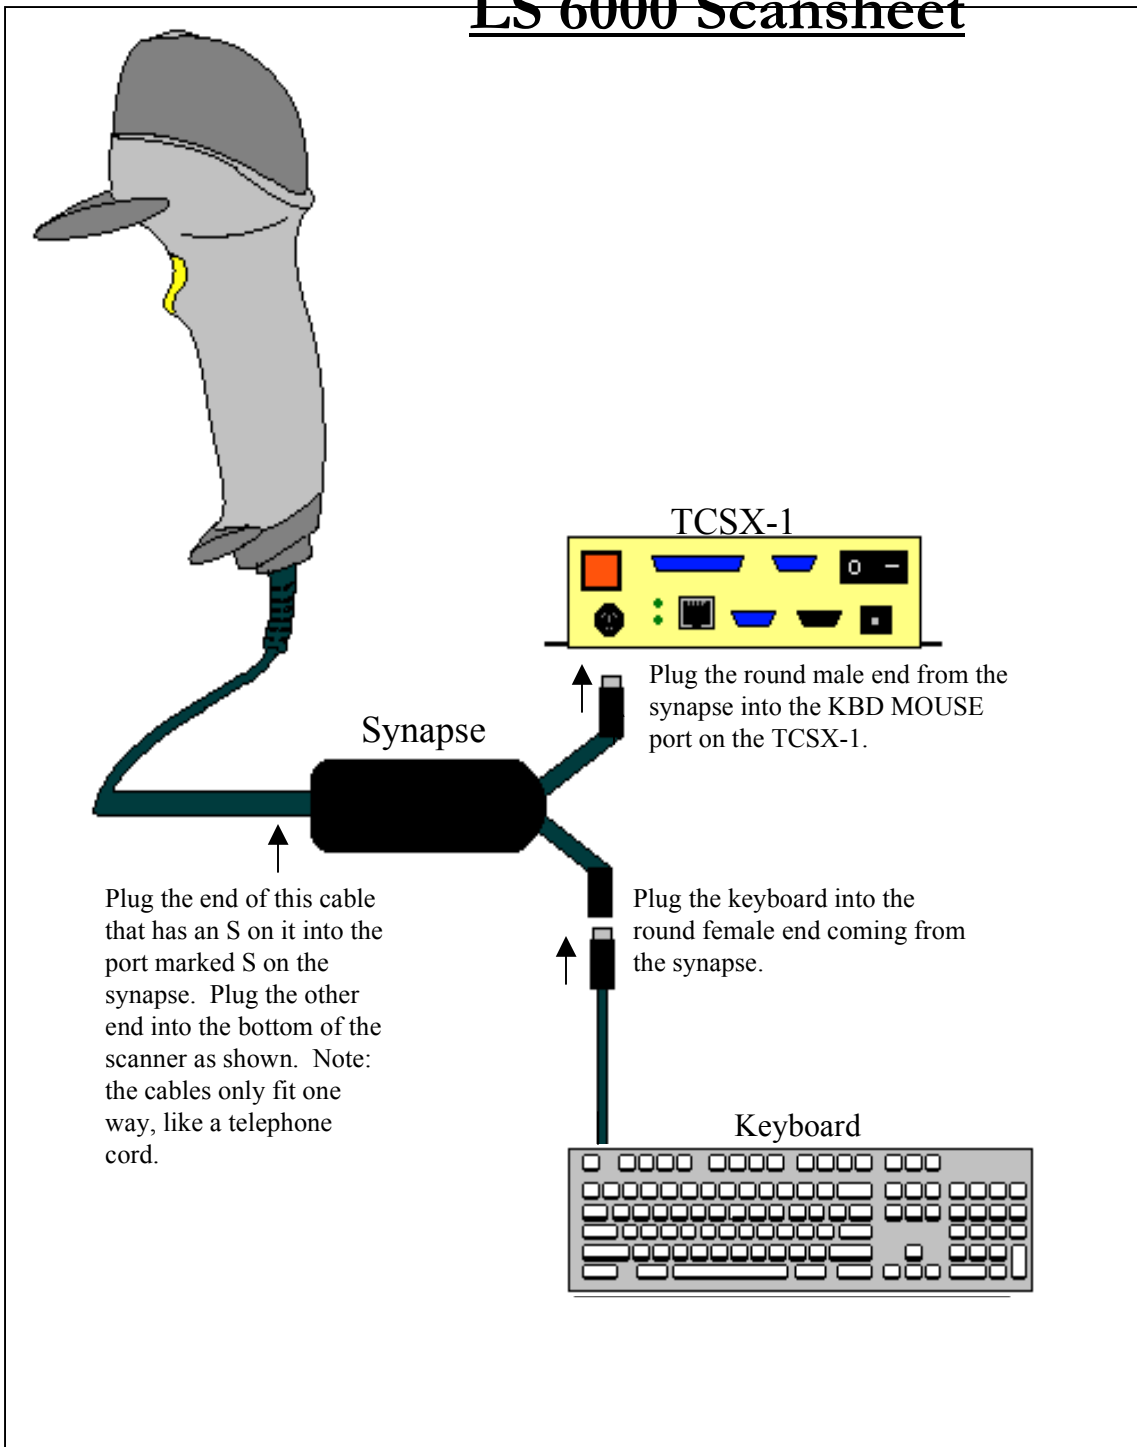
LS 6000 Scansheet

TCSX-1

O —

Plug the round male end from the synapse into the KBD MOUSE port on the TCSX-1.

Synapse

Plug the end of this cable that has an S on it into the port marked S on the synapse. Plug the other end into the bottom of the scanner as shown. Note: the cables only fit one way, like a telephone cord.

Plug the keyboard into the round female end coming from the synapse.

Keyboard